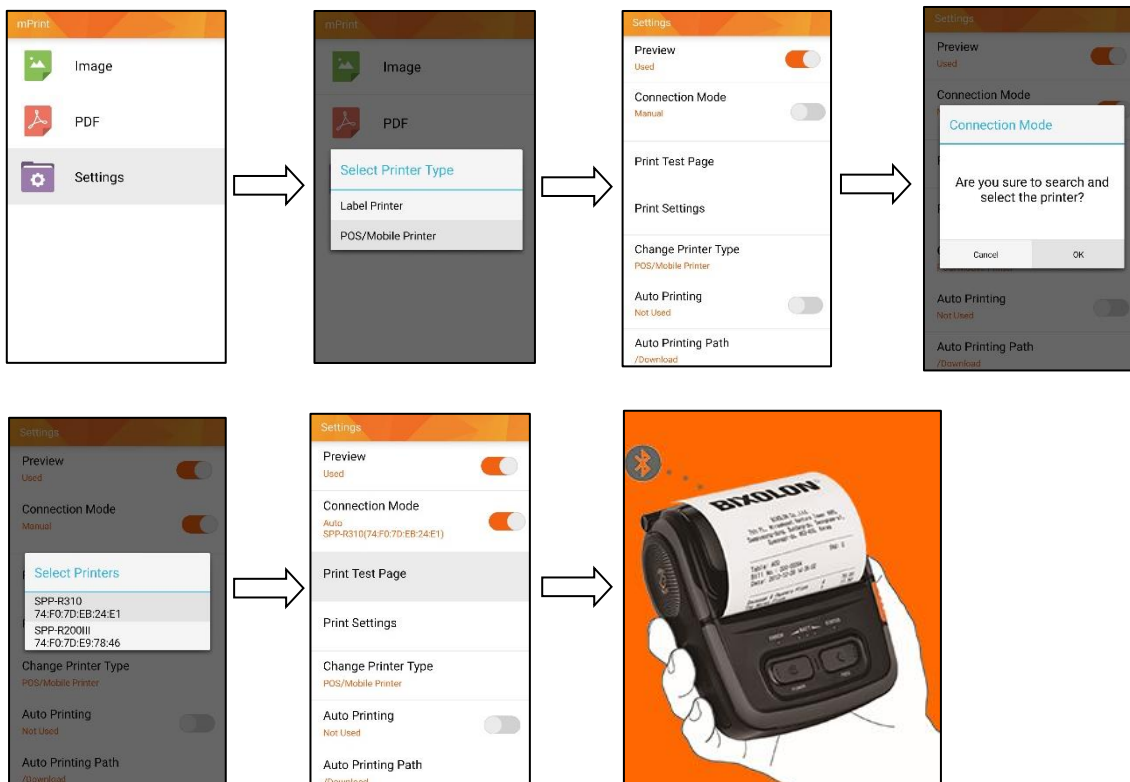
mPrint

Image

PDF

Settings

mPrint

Image

PDF

Select Printer Type

Label Printer

POS/Mobile Printer

Settings

Preview
Used

Connection Mode
Manual

Print Test Page

Print Settings

Change Printer Type
POS/Mobile Printer

Auto Printing
Not Used

Auto Printing Path
/Download

Settings

Preview
Used

Connection Mode

Connection Mode

Are you sure to search and select the printer?

Cancel

OK

Auto Printing
Not Used

Auto Printing Path
/Download

Settings

Preview
Used

Connection Mode
Manual

Select Printers

SPP-R310
74:F0:7D:EB:24:E1

SPP-R200III
74:F0:7D:E9:78:46

Change Printer Type
POS/Mobile Printer

Auto Printing
Not Used

Auto Printing Path
/Download

Settings

Preview
Used

Connection Mode
Auto
SPP-R310(74:F0:7D:EB:24:E1)

Print Test Page

Print Settings

Change Printer Type
POS/Mobile Printer

Auto Printing
Not Used

Auto Printing Path
/Download

BIXOLON